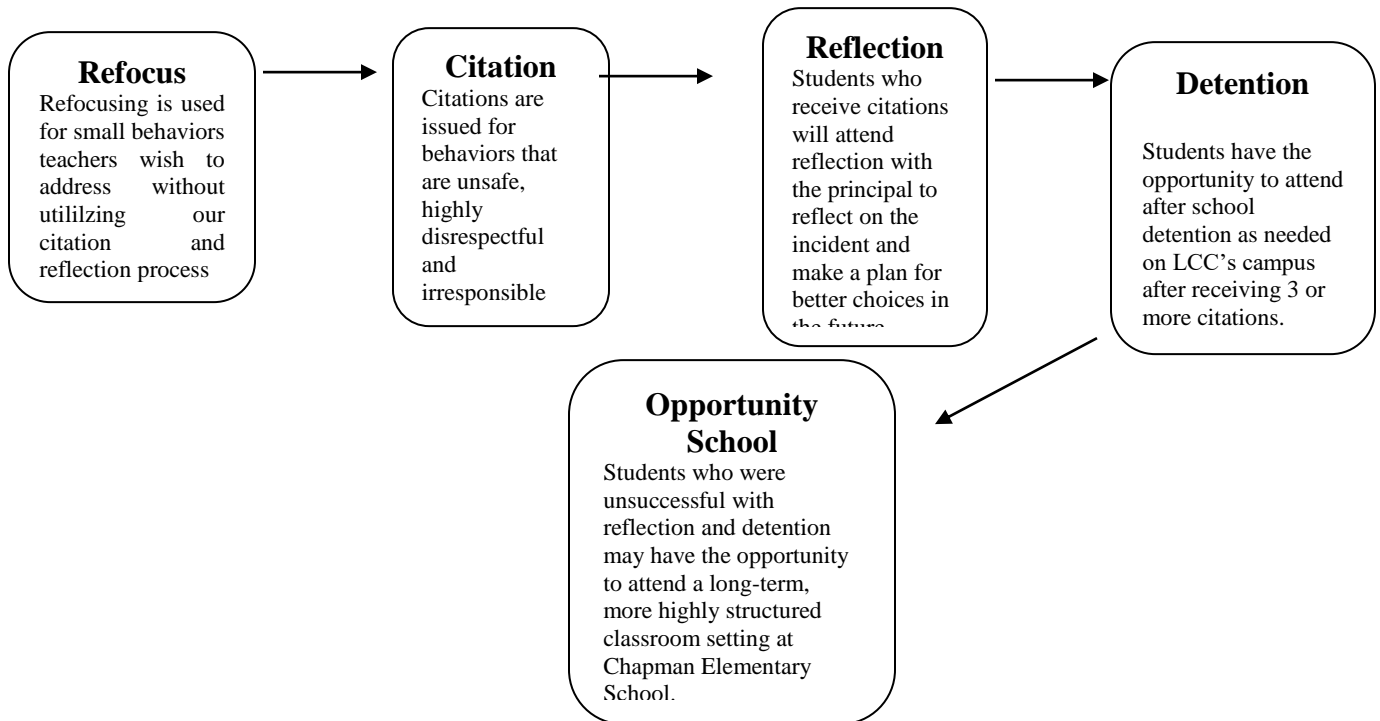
Refocus
Refocusing is used for small behaviors teachers wish to address without utililzing our citation and reflection process

Citation
Citations are issued for behaviors that are unsafe, highly disrespectful and irresponsible

Reflection
Students who receive citations will attend reflection with the principal to reflect on the incident and make a plan for better choices in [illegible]

Detention
Students have the opportunity to attend after school detention as needed on LCC's campus after receiving 3 or more citations.

Opportunity School
Students who were unsuccessful with reflection and detention may have the opportunity to attend a long-term, more highly structured classroom setting at Chapman Elementary School.